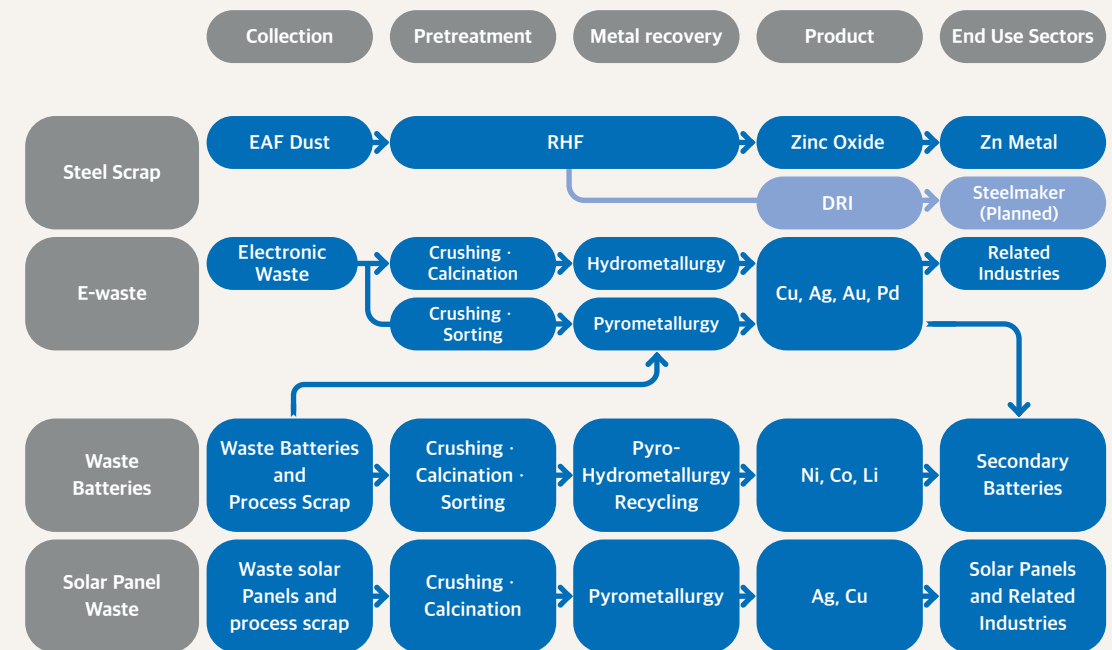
Collection
Pretreatment
Metal recovery
Product
End Use Sectors

Steel Scrap
EAF Dust
RHF
Zinc Oxide
Zn Metal
DRI
Steelmaker (Planned)

E-waste
Electronic Waste
Crushing · Calcination
Hydrometallurgy
Crushing · Sorting
Pyrometallurgy
Cu, Ag, Au, Pd
Related Industries

Waste Batteries
Waste Batteries and Process Scrap
Crushing · Calcination · Sorting
Pyro-Hydrometallurgy Recycling
Ni, Co, Li
Secondary Batteries

Solar Panel Waste
Waste solar Panels and process scrap
Crushing · Calcination
Pyrometallurgy
Ag, Cu
Solar Panels and Related Industries